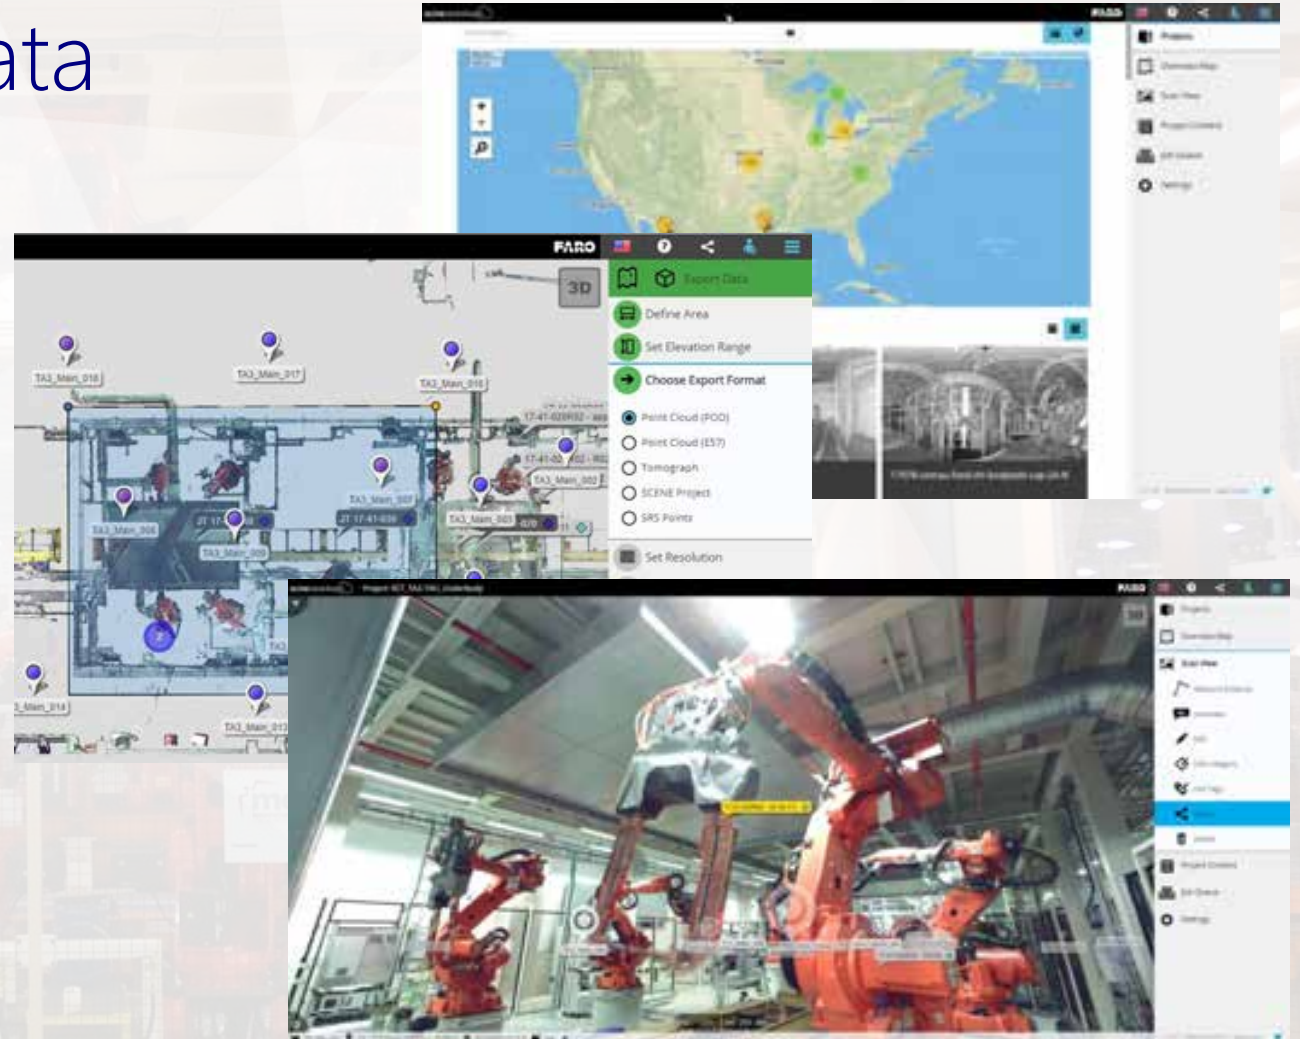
ata

FARO

Projects

Overview Map

Scan View

Project Content

Ext Content

Settings

FARO

3D

Export Data

Define Area

Set Elevation Range

Choose Export Format

Point Cloud (POD)

Point Cloud (E57)

Tomograph

SCENE Project

SRS Points

Set Resolution

TA3_Main_018

TA3_Main_017

TA3_Main_016

TA3_Main_007

TA3_Main_002

TA3_Main_006

TA3_Main_009

TA3_Main_003

TA3_Main_014

TA3_Main_013

FARO

3D

Projects

Overview Map

Scan View

Project Content

Ext Content

Settings